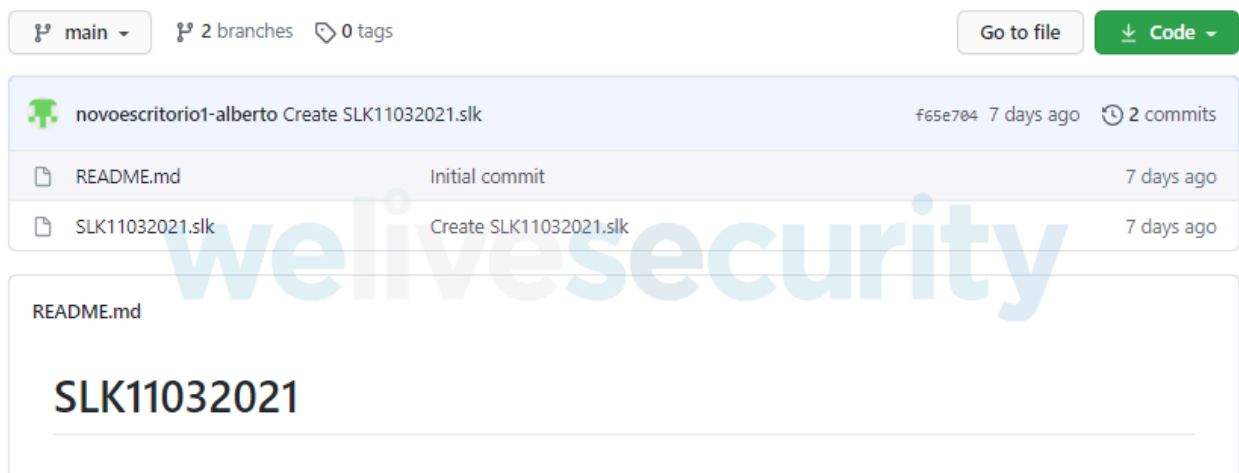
main 2 branches 0 tags Go to file Code

novoescritorio1-alberto Create SLK11032021.slk f65e704 7 days ago 2 commits

| | | |
|---|---|---|
| README.md | Initial commit | 7 days ago |
| SLK11032021.slk | Create SLK11032021.slk | 7 days ago |

welivesecurity

README.md

SLK11032021